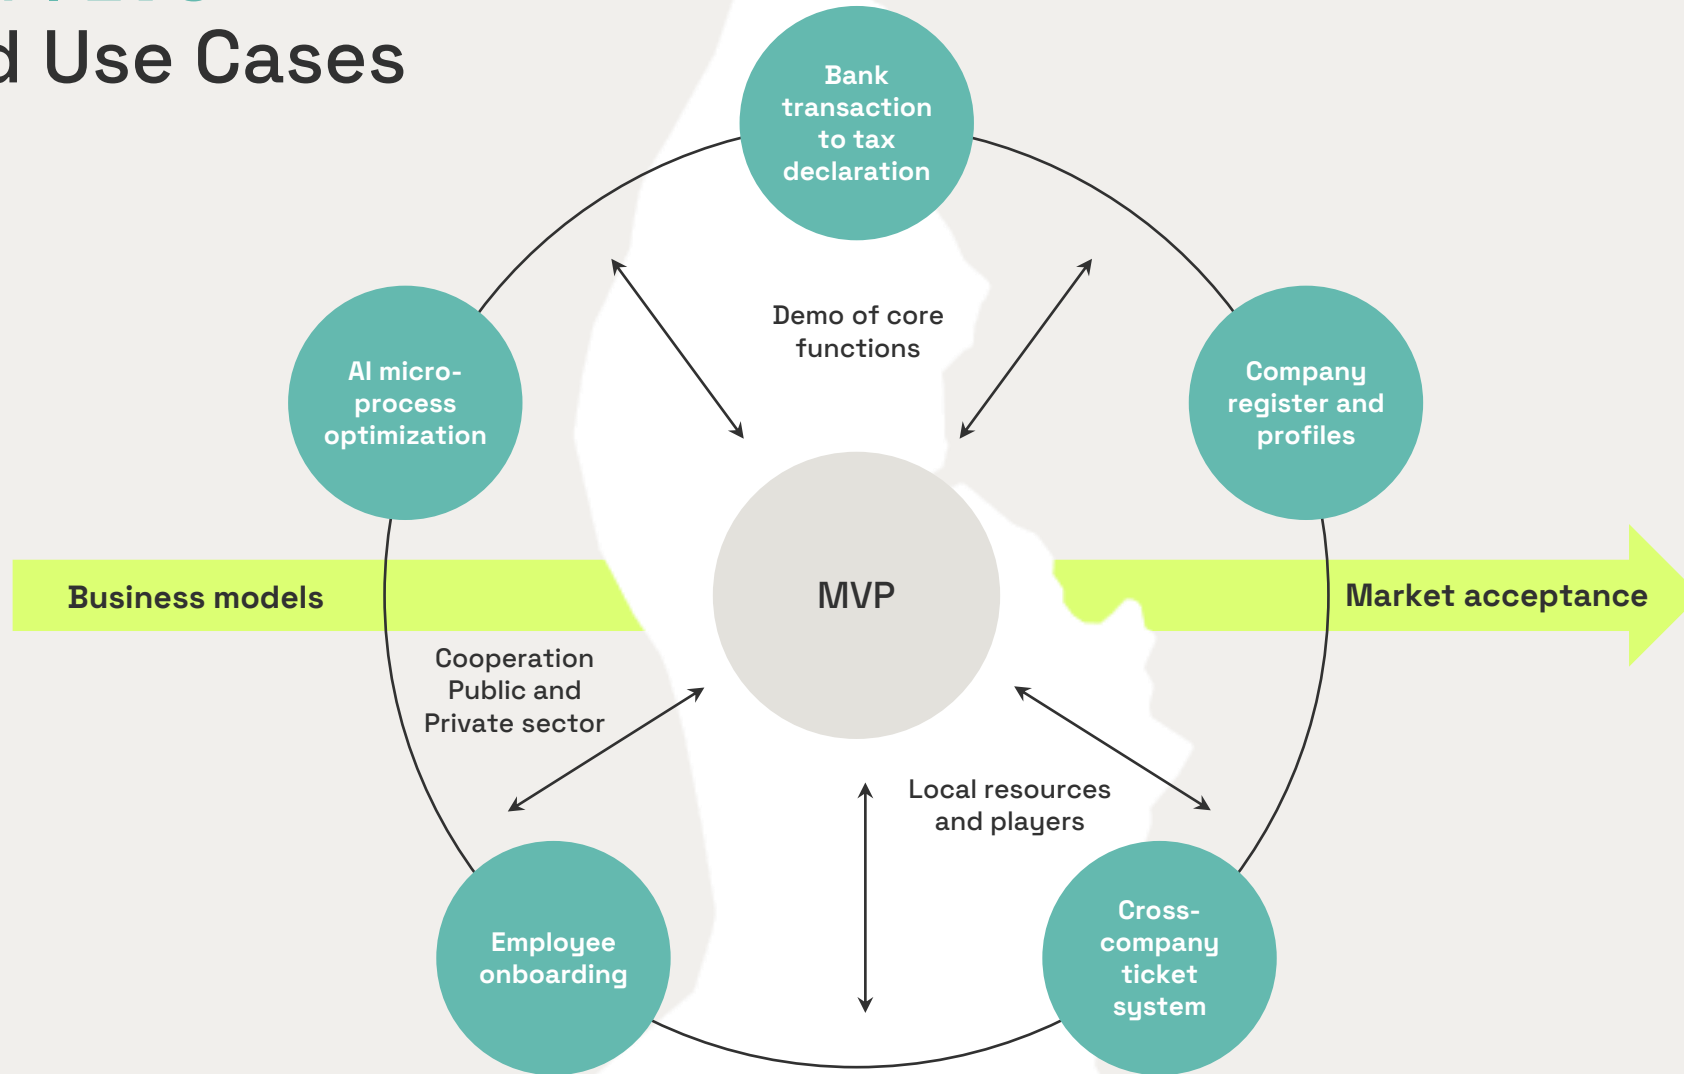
d Use Cases

Bank transaction to tax declaration

Demo of core functions

AI micro-process optimization

Company register and profiles

Business models

MVP

Market acceptance

Cooperation Public and Private sector

Local resources and players

Employee onboarding

Cross-company ticket system